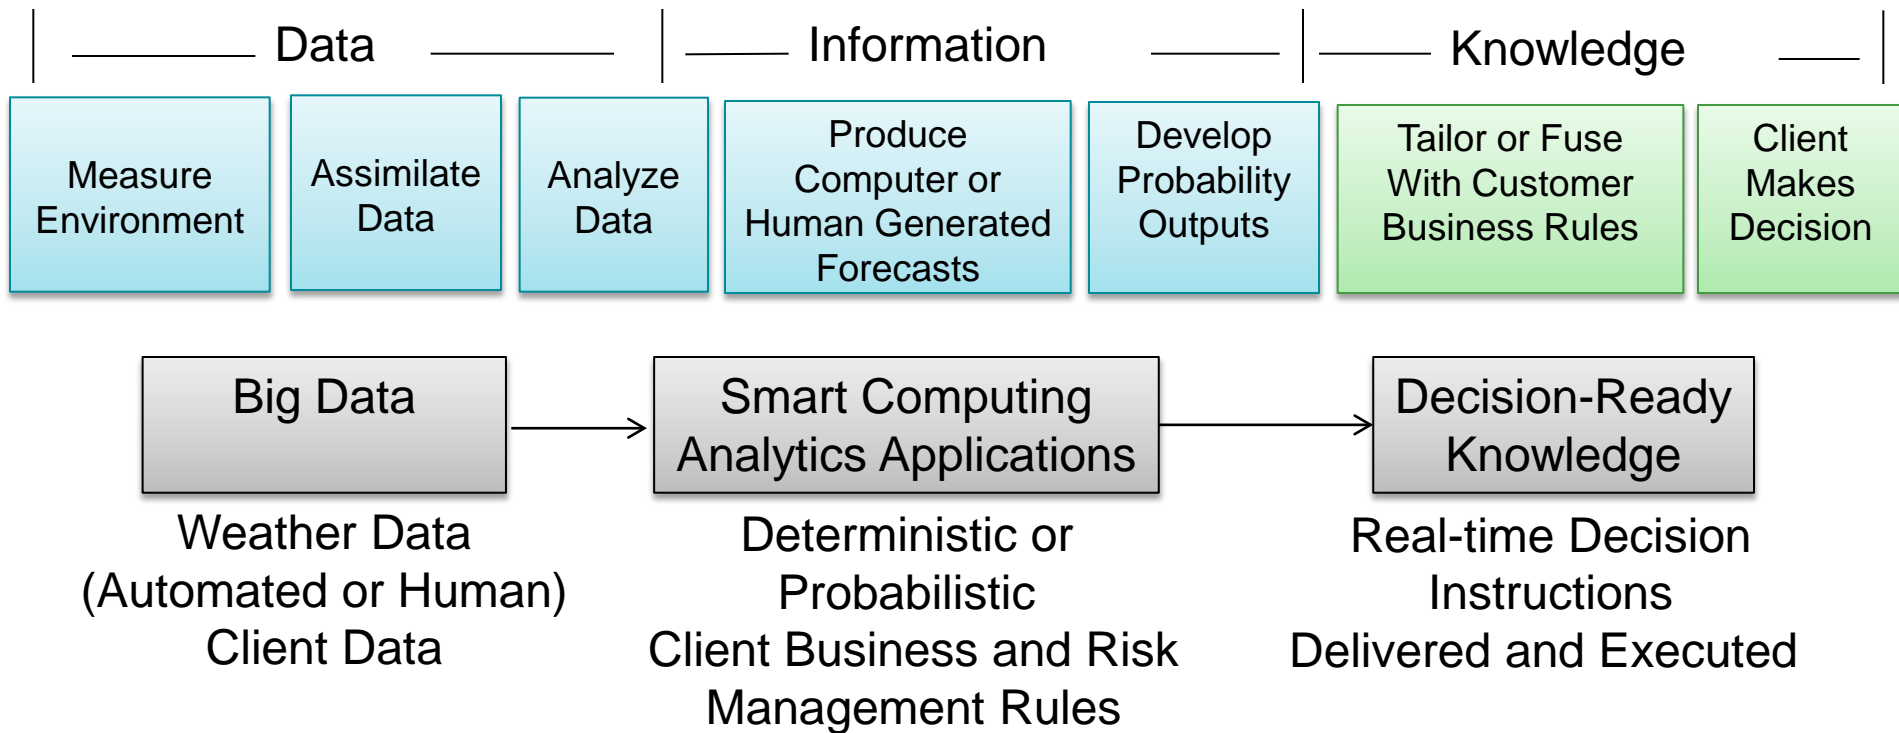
Data

Information

Knowledge

Measure Environment

Assimilate Data

Analyze Data

Produce Computer or Human Generated Forecasts

Develop Probability Outputs

Tailor or Fuse With Customer Business Rules

Client Makes Decision

Big Data

Smart Computing Analytics Applications

Decision-Ready Knowledge

Weather Data
(Automated or Human)
Client Data

Deterministic or
Probabilistic
Client Business and Risk
Management Rules

Real-time Decision
Instructions
Delivered and Executed